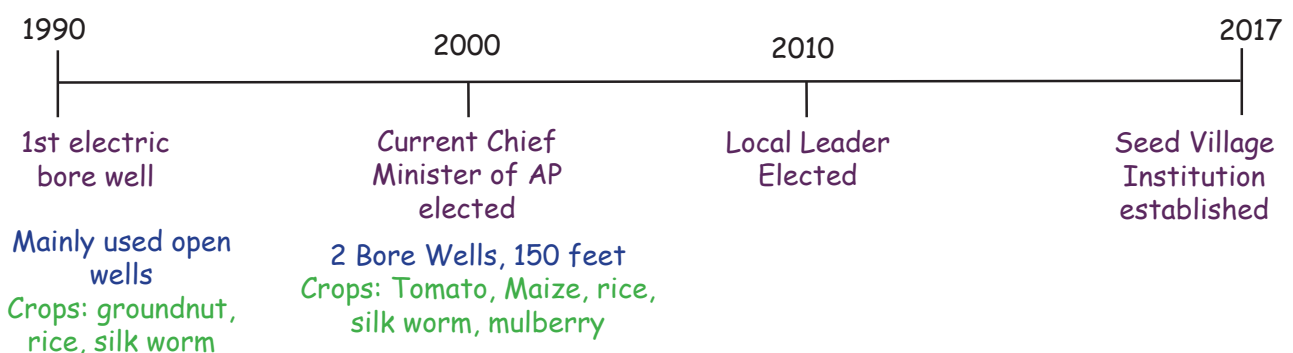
1990

1st electric bore well

Mainly used open wells

Crops: groundnut, rice, silk worm

2000

Current Chief Minister of AP elected

2 Bore Wells, 150 feet

Crops: Tomato, Maize, rice, silk worm, mulberry

2010

Local Leader Elected

2017

Seed Village Institution established